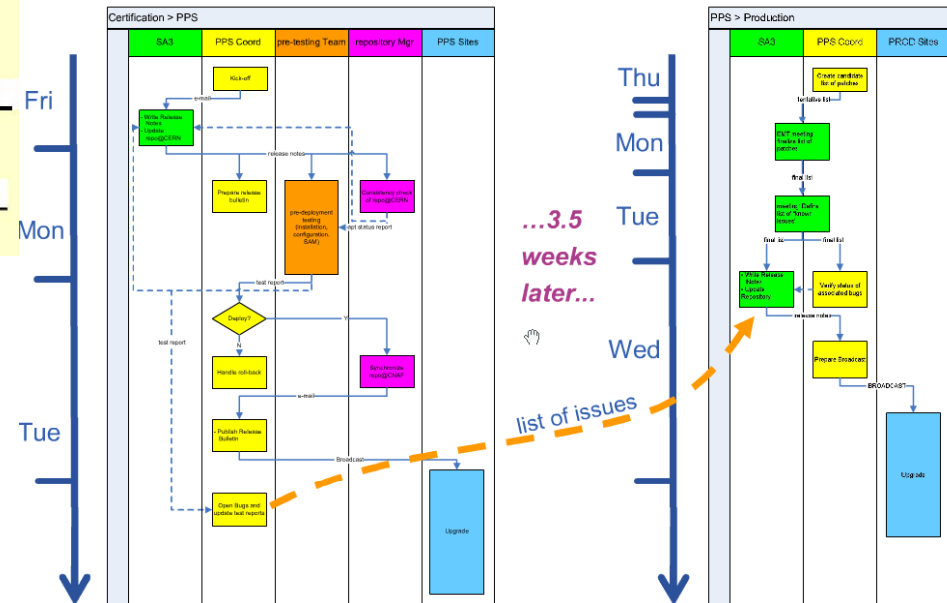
Fri

Mon

Tue

Certification > PPS

| SA3 | PPS Coord | pre-testing Team | repository Mgr | PPS Sites |
|---|---|---|---|---|

Kick-off

e-mail

- Write Release Notes
- Update repo@CERN

release notes

Prepare release bulletin

pre-deployment testing (installation, configuration, SAM)

Consistency check of repo@CERN

rpt status report

test report

Deploy?

Y

N

test report

Handle roll-back

Synchronize repo@CNAF

e-mail

- Publish Release Bulletin

Broadcast

Open Bugs and update test reports

Upgrade

…3.5 weeks later...

list of issues

Thu

Mon

Tue

Wed

PPS > Production

| SA3 | PPS Coord | PROD Sites |
|---|---|---|

Create candidate list of patches

tentative list

EMT meeting: finalize list of patches

final list

meeting: Define list of "known issues"

final list

final list

- Write Release Notes
- Update Repository

Verify status of associated bugs

release notes

Prepare Broadcast

BROADCAST

Upgrade